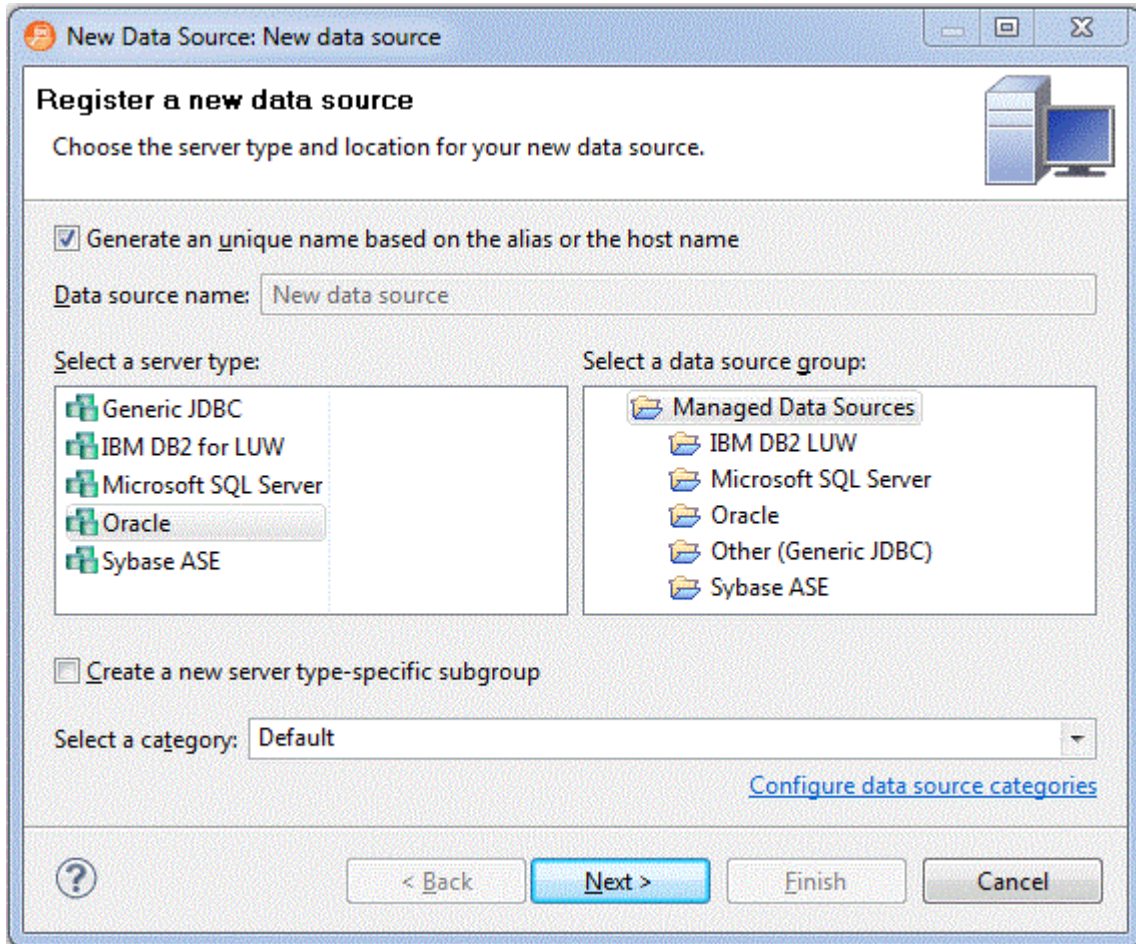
New Data Source: New data source

Register a new data source

Choose the server type and location for your new data source.

Generate an unique name based on the alias or the host name

Data source name: New data source

Select a server type:

Generic JDBC
IBM DB2 for LUW
Microsoft SQL Server
Oracle
Sybase ASE

Select a data source group:

Managed Data Sources
IBM DB2 LUW
Microsoft SQL Server
Oracle
Other (Generic JDBC)
Sybase ASE

Create a new server type-specific subgroup

Select a category: Default

Configure data source categories

?

< Back

Next >

Finish

Cancel